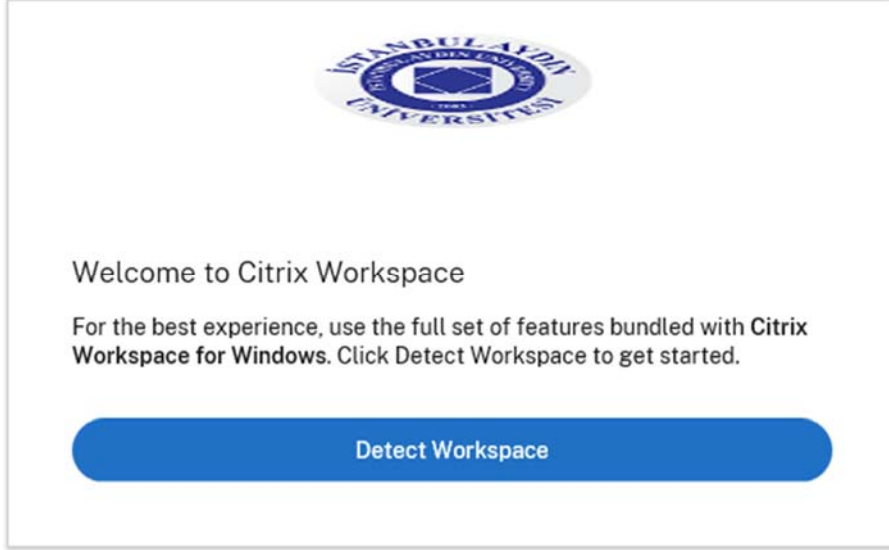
İSTANBUL AYDIN ÜNİVERSİTESİ

ISTANBUL AYDIN UNIVERSITY

Welcome to Citrix Workspace

For the best experience, use the full set of features bundled with Citrix Workspace for Windows. Click Detect Workspace to get started.

Detect Workspace